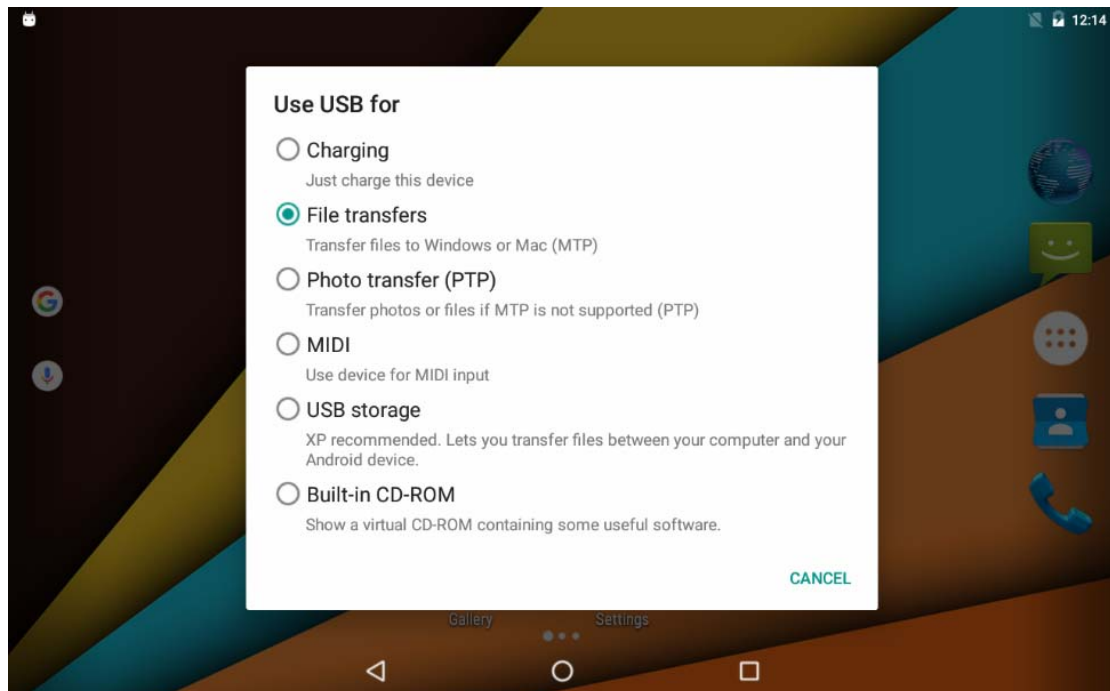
12:14

Use USB for

Charging
Just charge this device

File transfers
Transfer files to Windows or Mac (MTP)

Photo transfer (PTP)
Transfer photos or files if MTP is not supported (PTP)

MIDI
Use device for MIDI input

USB storage
XP recommended. Lets you transfer files between your computer and your Android device.

Built-in CD-ROM
Show a virtual CD-ROM containing some useful software.

CANCEL

Gallery
Settings